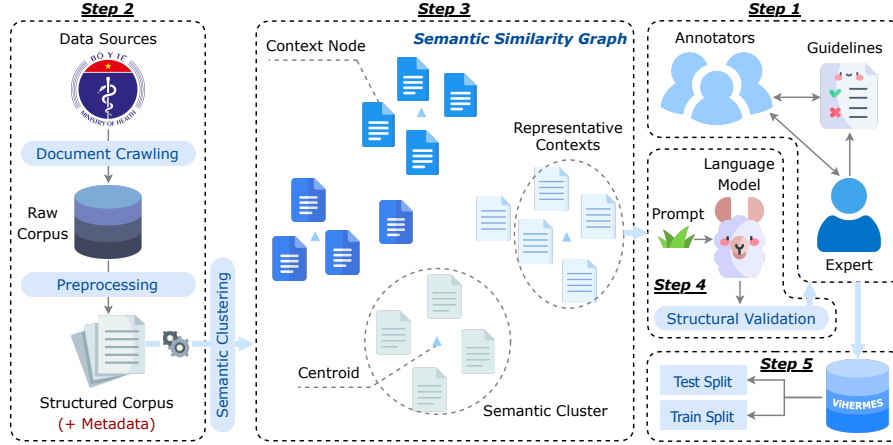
Step 2

Data Sources

BỘ Y TẾ

MINISTRY OF HEALTH

Document Crawling

Raw Corpus

Preprocessing

Structured Corpus
(+ Metadata)

Semantic Clustering

Step 3

Context Node

Semantic Similarity Graph

Representative Contexts

Centroid

Semantic Cluster

Step 1

Annotators

Guidelines

Language Model

Prompt

Expert

Step 4

Structural Validation

Step 5

Test Split

Train Split

ViHERMES